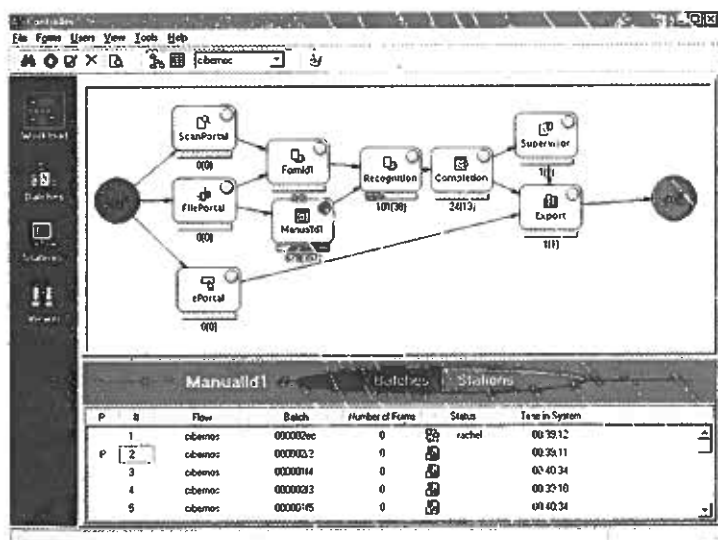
Controller

File Forms Users View Tools Help

cibernoc

Workload

Batches

Stations

Reports

ScanPortal
0(0)

FilePortal
0(0)

ePortal
0(0)

FormId1

ManualId1

Recognition
10(38)

Completion
24(13)

Supervisor
1(1)

Export
1(1)

ManualId1

Batches

Stations

| P | # | Flow | Batch | Number of Forms | Status | Time in System |
|---|---|---|---|---|---|---|
| | 1 | cibernos | 000002ec | 0 | rachel | 00:39:12 |
| P | 2 | cibernos | 0000032 | 0 | | 00:39:11 |
| | 3 | cibernos | 00000114 | 0 | | 00:40:34 |
| | 4 | cibernos | 00000213 | 0 | | 00:32:10 |
| | 5 | cibernos | 00000145 | 0 | | 00:40:34 |